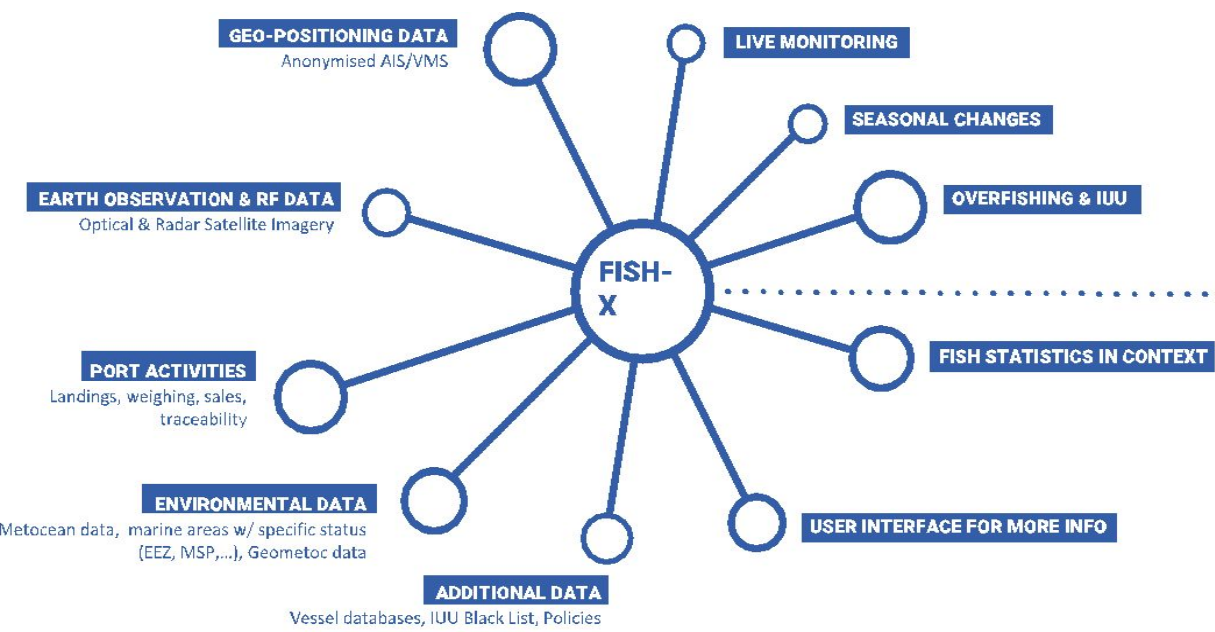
GEO-POSITIONING DATA
Anonymised AIS/VMS

LIVE MONITORING

SEASONAL CHANGES

EARTH OBSERVATION & RF DATA
Optical & Radar Satellite Imagery

OVERFISHING & IUU

FISH-X

PORT ACTIVITIES
Landings, weighing, sales, traceability

FISH STATISTICS IN CONTEXT

ENVIRONMENTAL DATA
Metocean data, marine areas w/ specific status (EEZ, MSP,...), Geometoc data

USER INTERFACE FOR MORE INFO

ADDITIONAL DATA
Vessel databases, IUU Black List, Policies